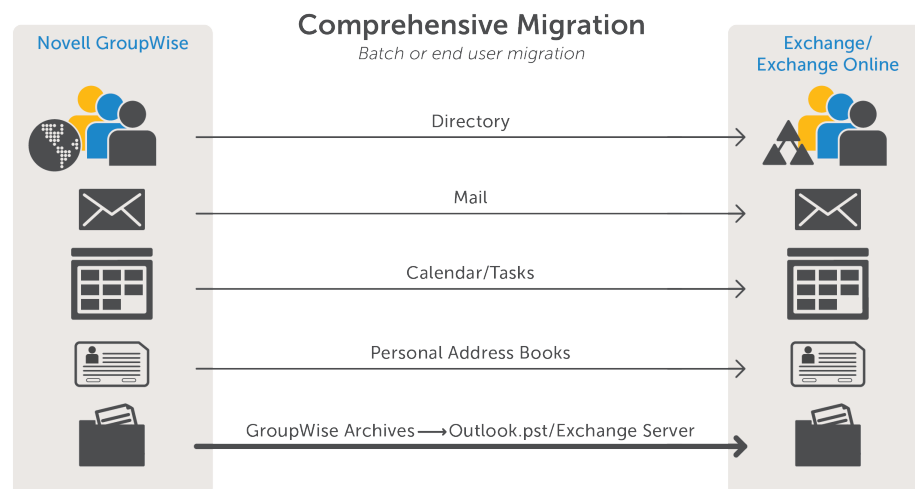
Comprehensive Migration

Batch or end user migration

Novell GroupWise

Exchange/
Exchange Online

Directory

Mail

Calendar/Tasks

Personal Address Books

GroupWise Archives ⟶ Outlook.pst/Exchange Server